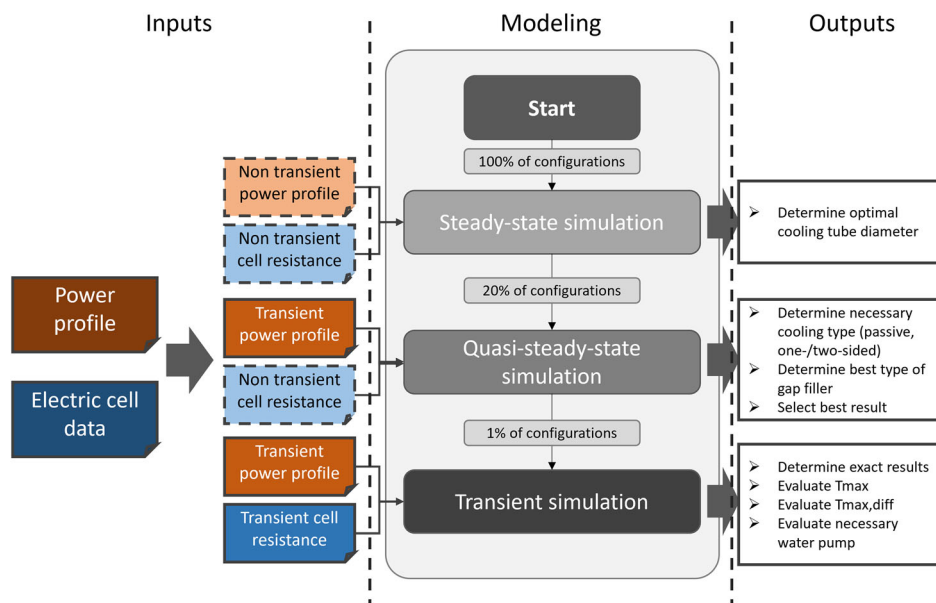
Inputs

Modeling

Outputs

Power profile

Electric cell data

Non transient power profile

Non transient cell resistance

Transient power profile

Non transient cell resistance

Transient power profile

Transient cell resistance

Start

100% of configurations

Steady-state simulation

20% of configurations

Quasi-steady-state simulation

1% of configurations

Transient simulation

➢ Determine optimal cooling tube diameter

➢ Determine necessary cooling type (passive, one-/two-sided)
➢ Determine best type of gap filler
➢ Select best result

➢ Determine exact results
➢ Evaluate Tmax
➢ Evaluate Tmax,diff
➢ Evaluate necessary water pump